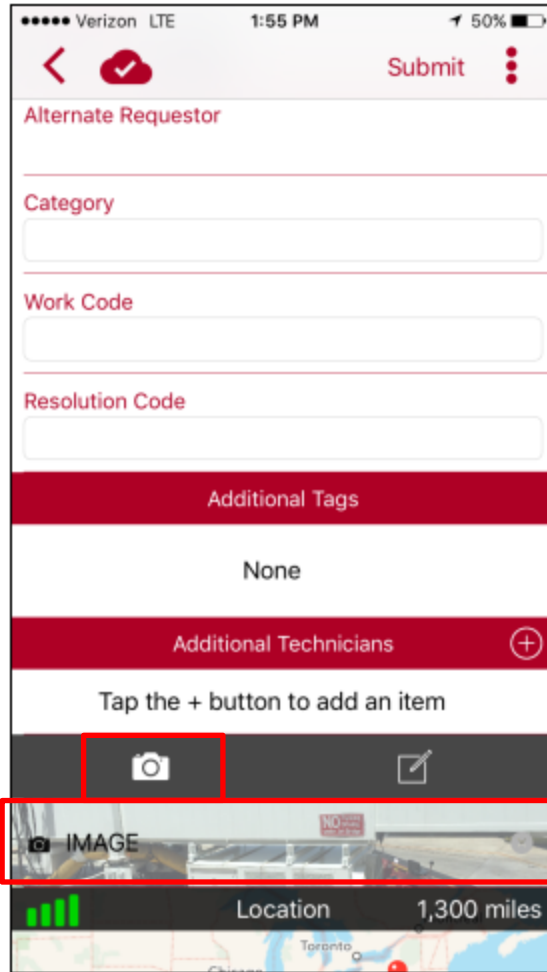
••••• Verizon LTE 1:55 PM 50%

Submit

Alternate Requestor

Category

Work Code

Resolution Code

Additional Tags

None

Additional Technicians

Tap the + button to add an item

IMAGE

NO

Location 1,300 miles

Toronto

Chicago